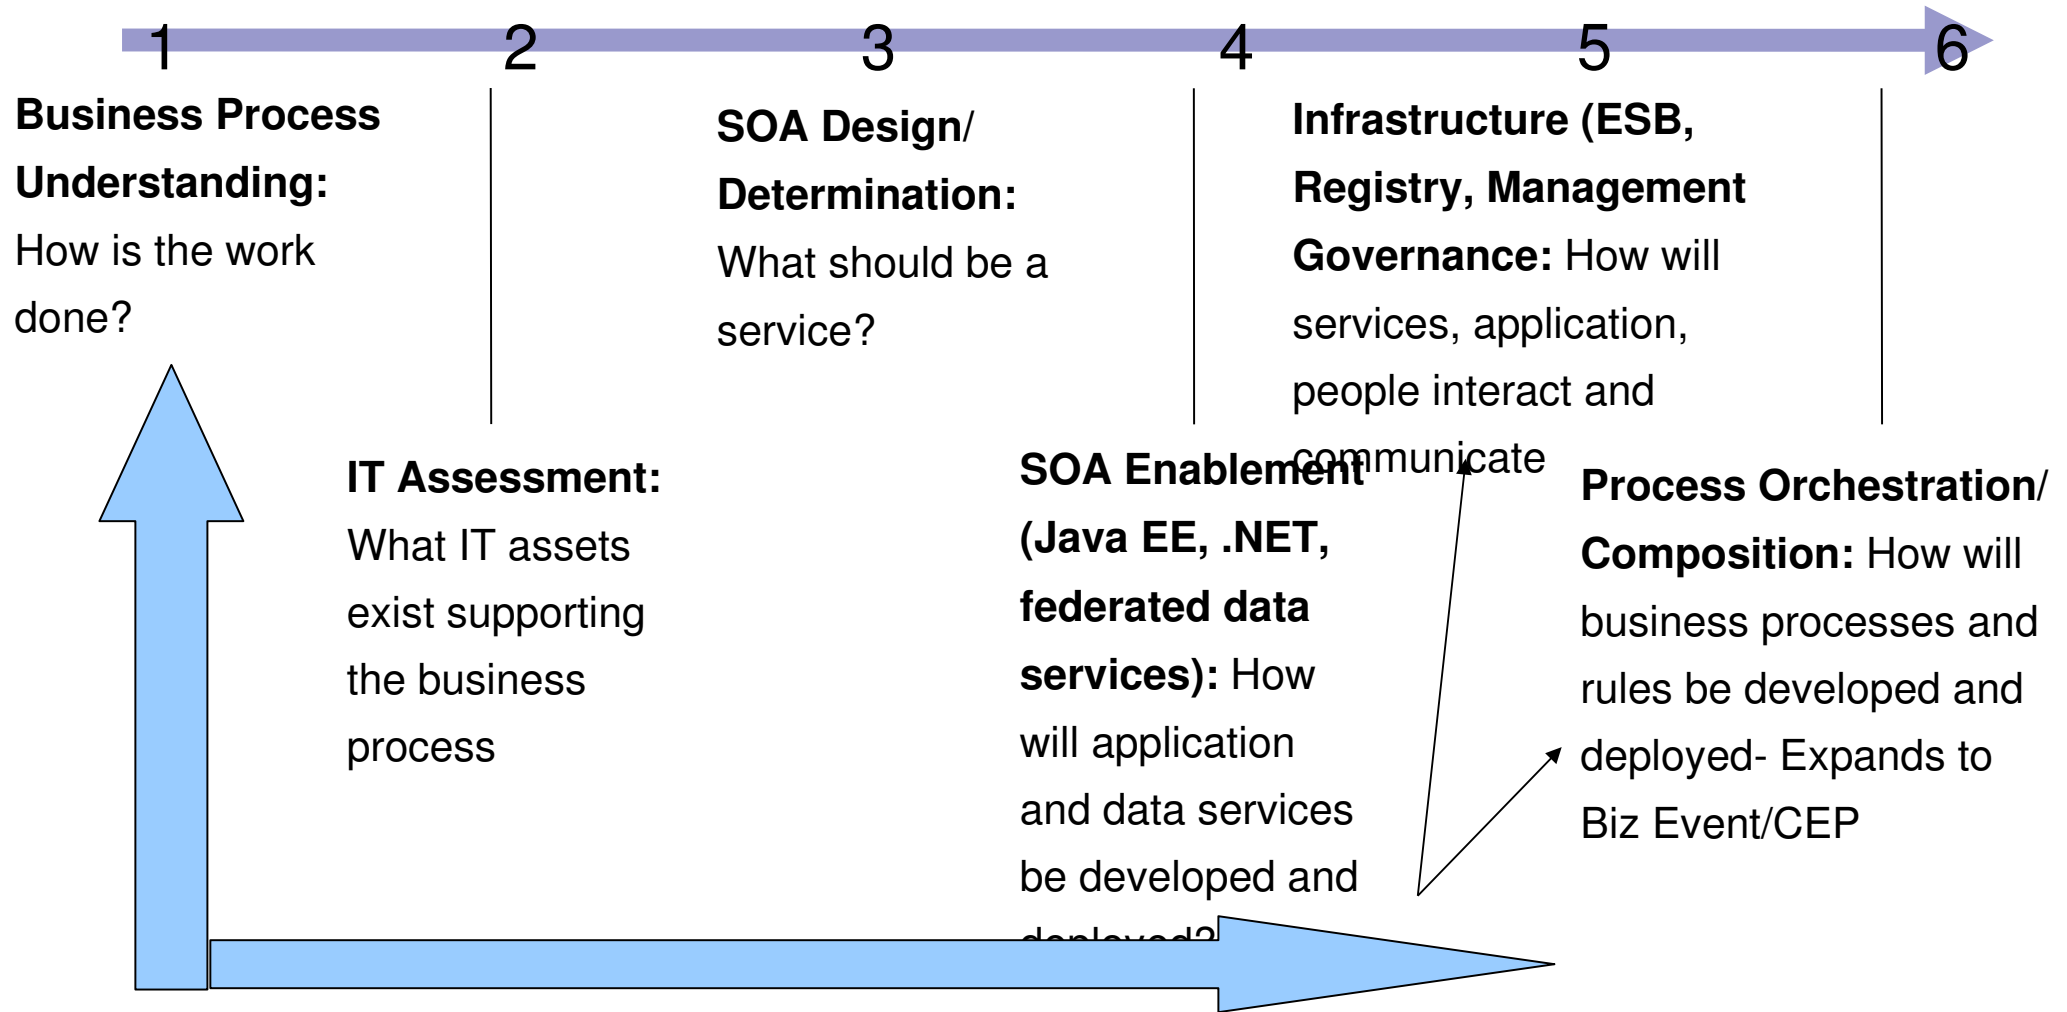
1 2 3 4 5 6

**Business Process Understanding:** How is the work done?

**SOA Design/ Determination:** What should be a service?

**Infrastructure (ESB, Registry, Management Governance:** How will services, application, people interact and communicate

**IT Assessment:** What IT assets exist supporting the business process

**SOA Enablement (Java EE, .NET, federated data services):** How will application and data services be developed and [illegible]

**Process Orchestration/ Composition:** How will business processes and rules be developed and deployed- Expands to Biz Event/CEP